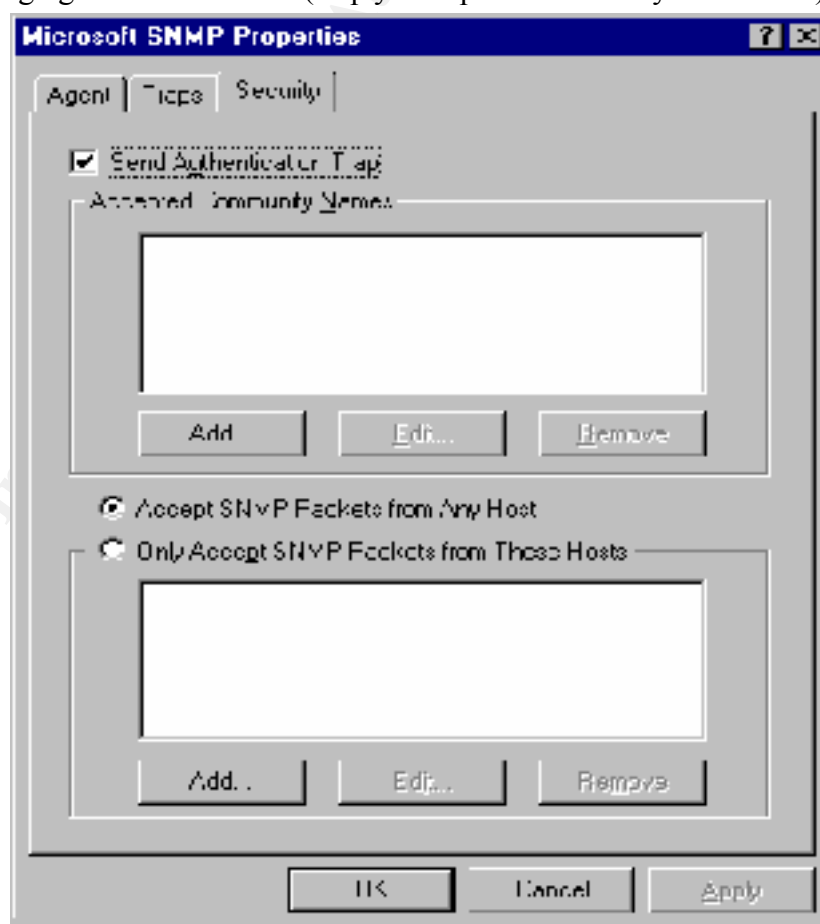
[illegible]

Microsoft SNMP Properties

? ×

Agent | Traps | Security

Send Authentication Trap

Accepted Community Names

Add

Edit...

Remove

Accept SNMP Packets from Any Host

Only Accept SNMP Packets from These Hosts

Add...

Edit...

Remove

OK

Cancel

Apply